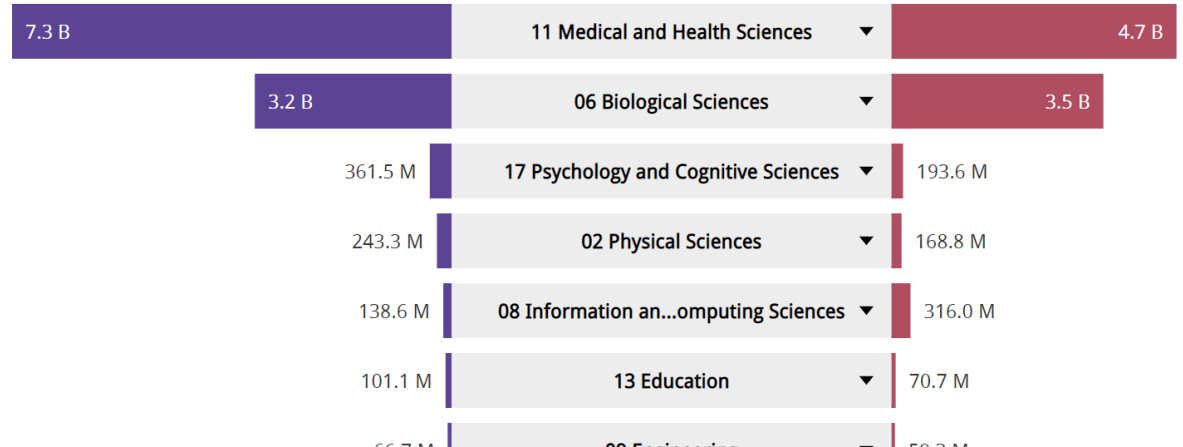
7.3 B
11 Medical and Health Sciences ▼
4.7 B

3.2 B
06 Biological Sciences ▼
3.5 B

361.5 M
17 Psychology and Cognitive Sciences ▼
193.6 M

243.3 M
02 Physical Sciences ▼
168.8 M

138.6 M
08 Information an...omputing Sciences ▼
316.0 M

101.1 M
13 Education ▼
70.7 M

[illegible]
09 Engineering ▼
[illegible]